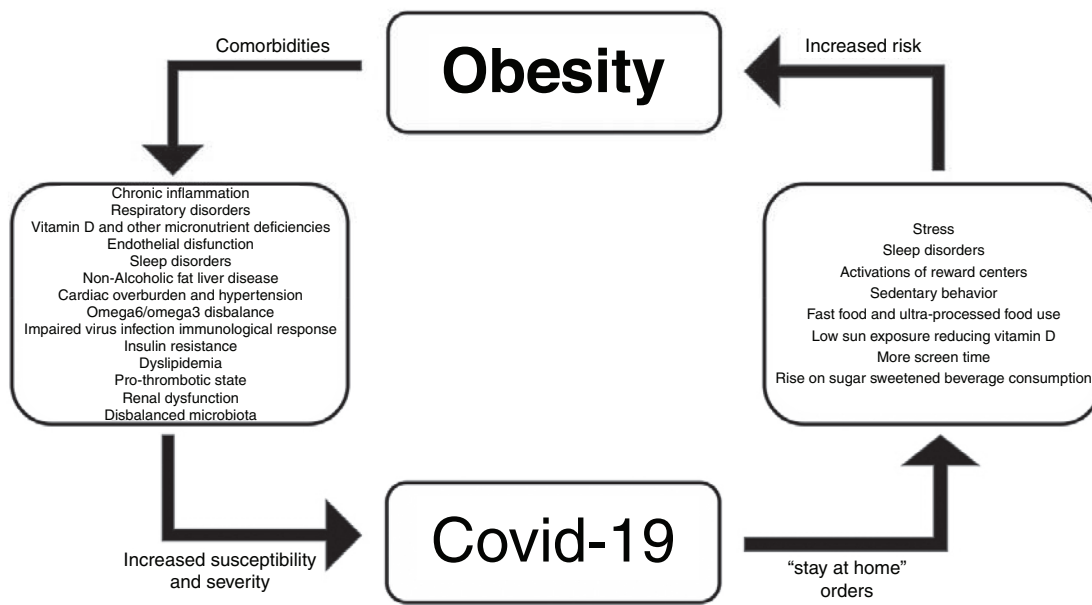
Comorbidities

Obesity

Increased risk

Chronic inflammation
Respiratory disorders
Vitamin D and other micronutrient deficiencies
Endothelial disfunction
Sleep disorders
Non-Alcoholic fat liver disease
Cardiac overburden and hypertension
Omega6/omega3 disbalance
Impaired virus infection immunological response
Insulin resistance
Dyslipidemia
Pro-thrombotic state
Renal dysfunction
Disbalanced microbiota

Stress
Sleep disorders
Activations of reward centers
Sedentary behavior
Fast food and ultra-processed food use
Low sun exposure reducing vitamin D
More screen time
Rise on sugar sweetened beverage consumption

Increased susceptibility and severity

Covid-19

"stay at home" orders